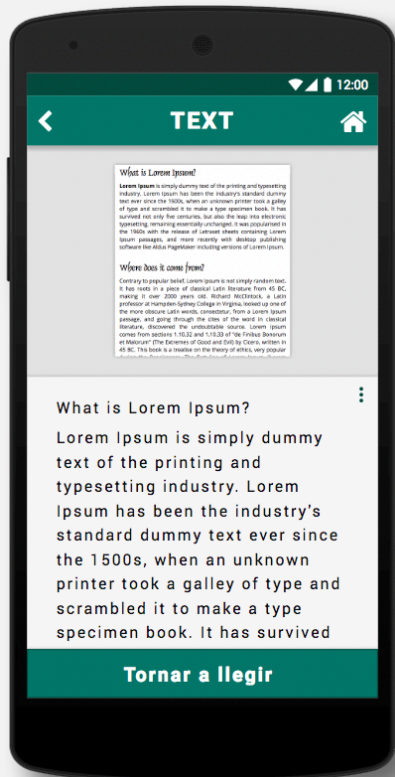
12:00

TEXT

What is Lorem Ipsum?

Lorem Ipsum is simply dummy text of the printing and typesetting industry. Lorem Ipsum has been the industry's standard dummy text ever since the 1500s, when an unknown printer took a galley of type and scrambled it to make a type specimen book. It has survived not only five centuries, but also the leap into electronic typesetting, remaining essentially unchanged. It was popularised in the 1960s with the release of Letraset sheets containing Lorem Ipsum passages, and more recently with desktop publishing software like Aldus PageMaker including versions of Lorem Ipsum.

Where does it come from?

Contrary to popular belief, Lorem Ipsum is not simply random text. It has roots in a piece of classical Latin literature from 45 BC, making it over 2000 years old. Richard McClintock, a Latin professor at Hampden-Sydney College in Virginia, looked up one of the more obscure Latin words, consectetur, from a Lorem Ipsum passage, and going through the cites of the word in classical literature, discovered the undoubtable source. Lorem Ipsum comes from sections 1.10.32 and 1.10.33 of "de Finibus Bonorum et Malorum" (The Extremes of Good and Evil) by Cicero, written in 45 BC. This book is a treatise on the theory of ethics, very popular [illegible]

What is Lorem Ipsum?

Lorem Ipsum is simply dummy text of the printing and typesetting industry. Lorem Ipsum has been the industry's standard dummy text ever since the 1500s, when an unknown printer took a galley of type and scrambled it to make a type specimen book. It has survived

Tornar a llegir